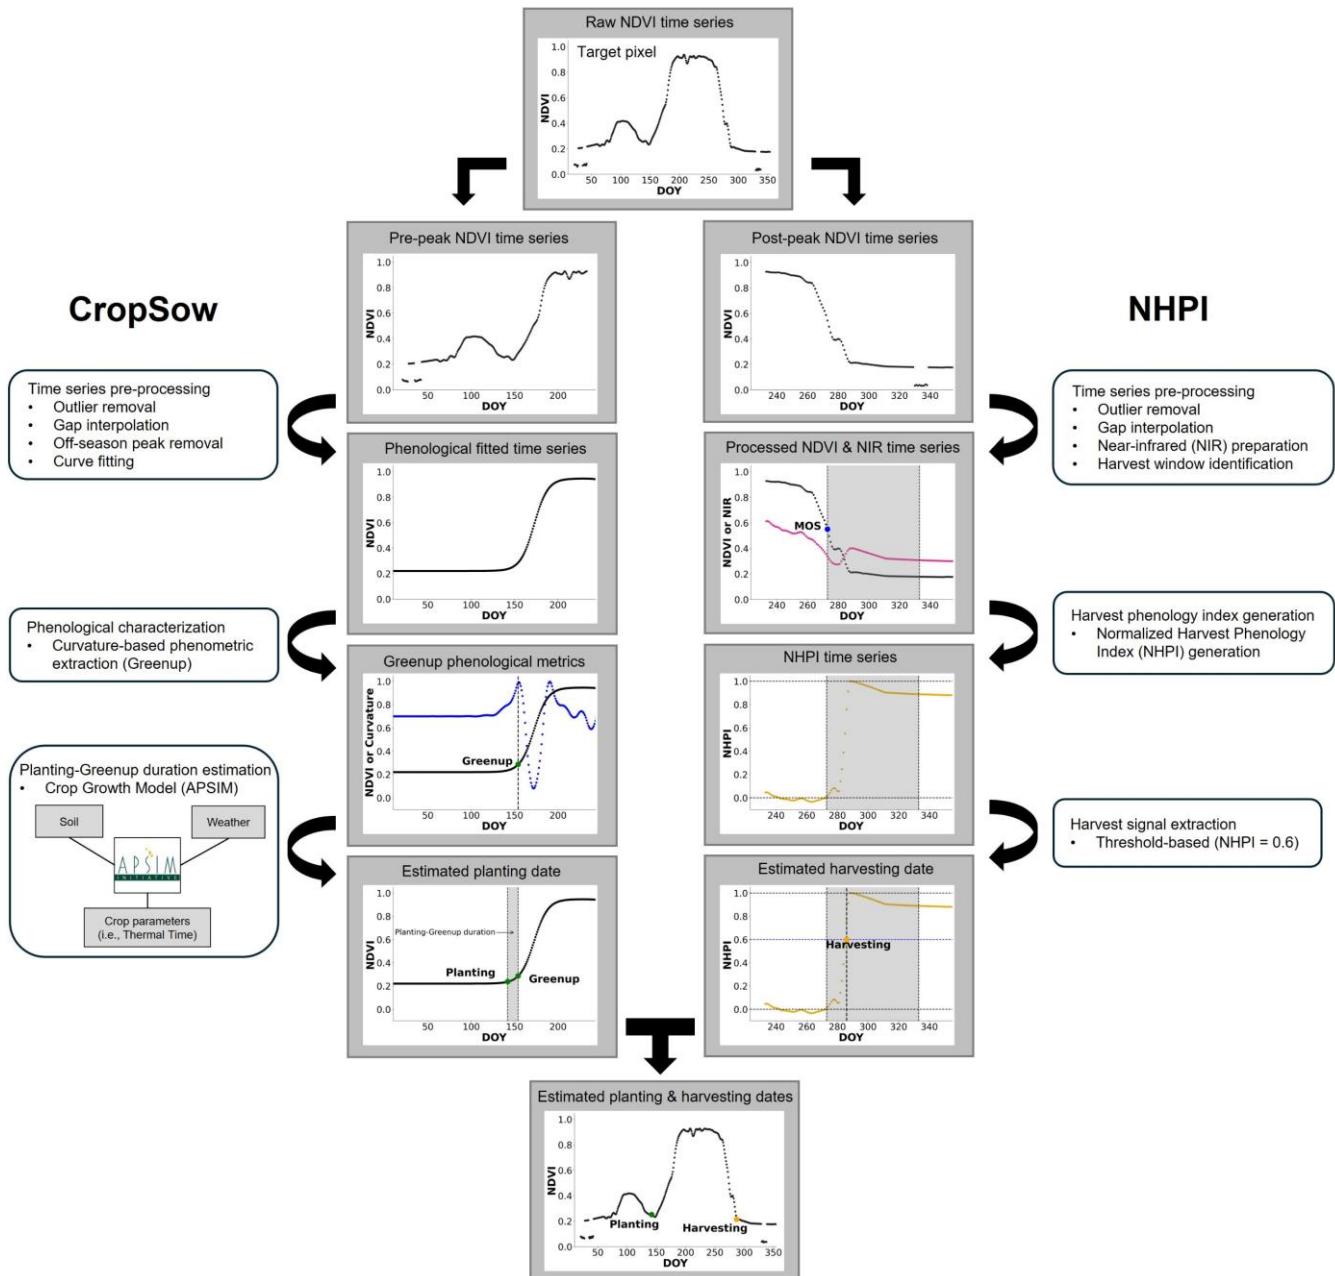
Raw NDVI time series

Target pixel

1.0
0.8
0.6
0.4
0.2
0.0
NDVI
50 100 150 200 250 300 350
DOY

CropSow

NHPI

Pre-peak NDVI time series

1.0
0.8
0.6
0.4
0.2
0.0
NDVI
50 100 150 200
DOY

Post-peak NDVI time series

1.0
0.8
0.6
0.4
0.2
0.0
NDVI
240 260 280 300 320 340
DOY

Time series pre-processing
• Outlier removal
• Gap interpolation
• Off-season peak removal
• Curve fitting

Time series pre-processing
• Outlier removal
• Gap interpolation
• Near-infrared (NIR) preparation
• Harvest window identification

Phenological fitted time series

1.0
0.8
0.6
0.4
0.2
0.0
NDVI
50 100 150 200
DOY

Processed NDVI & NIR time series

1.0
0.8
0.6
0.4
0.2
0.0
NDVI or NIR
MOS
240 260 280 300 320 340
DOY

Phenological characterization
• Curvature-based phenometric extraction (Greenup)

Harvest phenology index generation
• Normalized Harvest Phenology Index (NHPI) generation

Greenup phenological metrics

1.0
0.8
0.6
0.4
0.2
0.0
NDVI or Curvature
Greenup
50 100 150 200
DOY

NHPI time series

1.0
0.8
0.6
0.4
0.2
0.0
NHPI
240 260 280 300 320 340
DOY

Planting-Greenup duration estimation
• Crop Growth Model (APSIM)

Soil

Weather

APSIM

Crop parameters
(i.e., Thermal Time)

Harvest signal extraction
• Threshold-based (NHPI = 0.6)

Estimated planting date

1.0
0.8
0.6
0.4
0.2
0.0
NDVI
Planting-Greenup duration
Planting
Greenup
50 100 150 200
DOY

Estimated harvesting date

1.0
0.8
0.6
0.4
0.2
0.0
NHPI
Harvesting
240 260 280 300 320 340
DOY

Estimated planting & harvesting dates

1.0
0.8
0.6
0.4
0.2
0.0
NDVI
Planting
Harvesting
50 100 150 200 250 300 350
DOY